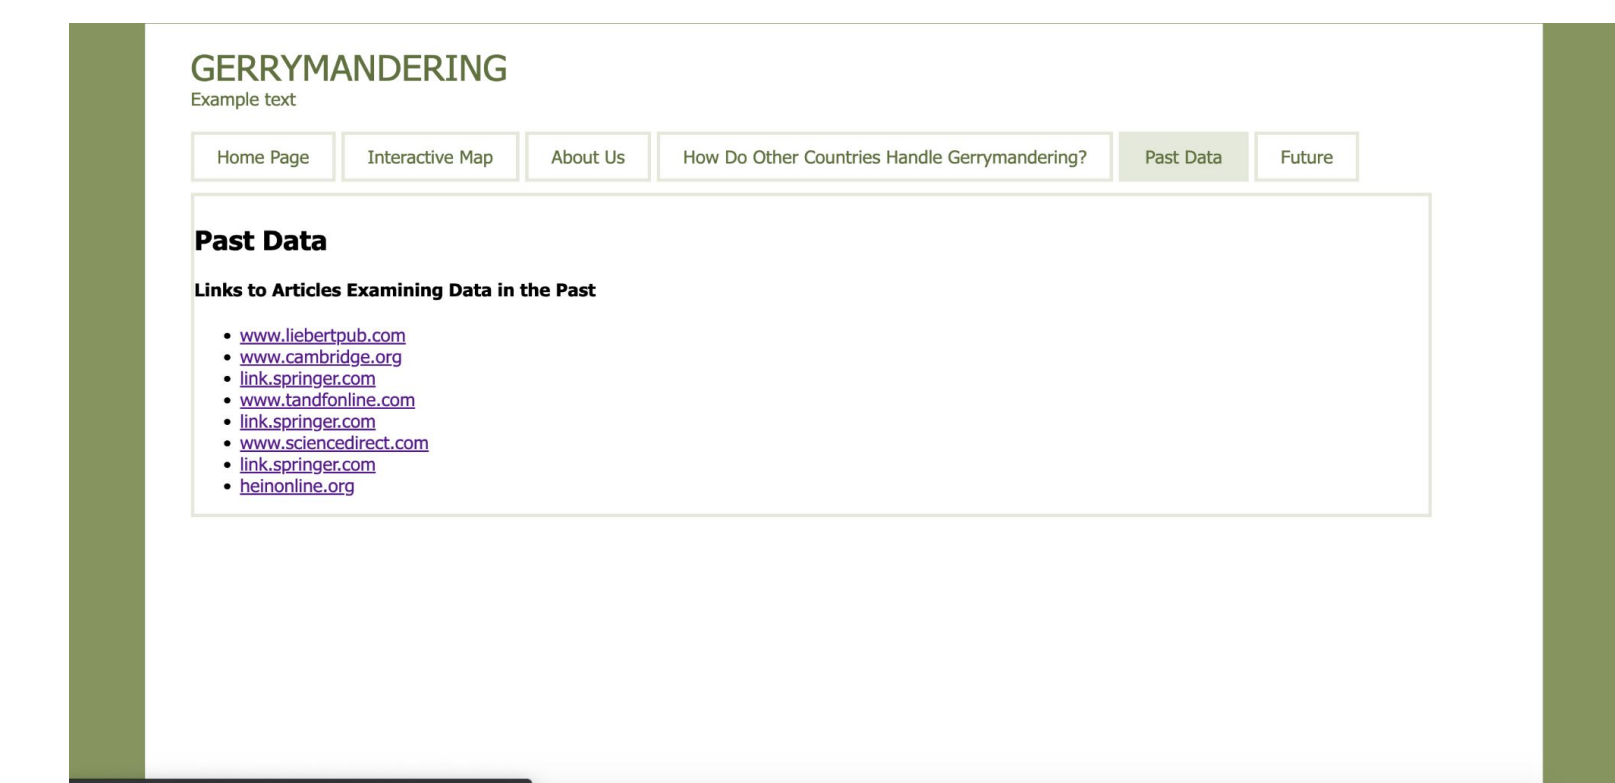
GERRYMANDERING
Example text

Home Page | Interactive Map | About Us | How Do Other Countries Handle Gerrymandering? | Past Data | Future

Past Data

Links to Articles Examining Data in the Past

- www.liebertpub.com
- www.cambridge.org
- link.springer.com
- www.tandfonline.com
- link.springer.com
- www.sciencedirect.com
- link.springer.com
- heinonline.org